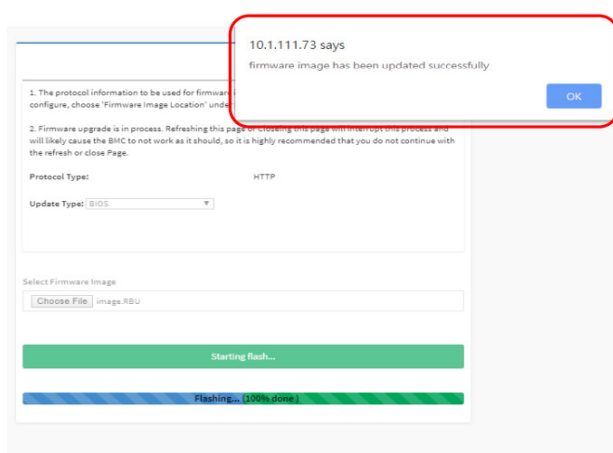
10.1.111.73 says

firmware image has been updated successfully

OK

1. The protocol information to be used for firmware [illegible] configure, choose 'Firmware Image Location' unde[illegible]

2. Firmware upgrade is in process. Refreshing this page or closing this page will interrupt this process and will likely cause the BMC to not work as it should, so it is highly recommended that you do not continue with the refresh or close Page.

Protocol Type: HTTP

Update Type: BIOS

Select Firmware Image

Choose File image.RBU

Starting flash...

Flashing... (100% done)